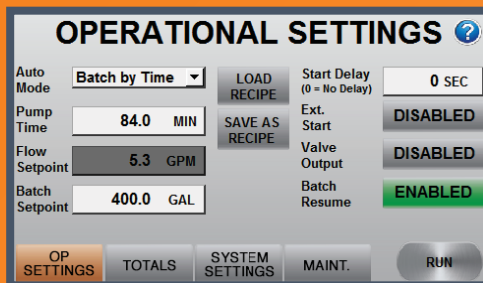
OPERATIONAL SETTINGS ?

Auto Mode
Batch by Time

Pump Time
84.0 MIN

Flow Setpoint
5.3 GPM

Batch Setpoint
400.0 GAL

LOAD RECIPE

SAVE AS RECIPE

Start Delay (0 = No Delay)
0 SEC

Ext. Start
DISABLED

Valve Output
DISABLED

Batch Resume
ENABLED

OP SETTINGS
TOTALS
SYSTEM SETTINGS
MAINT.
RUN